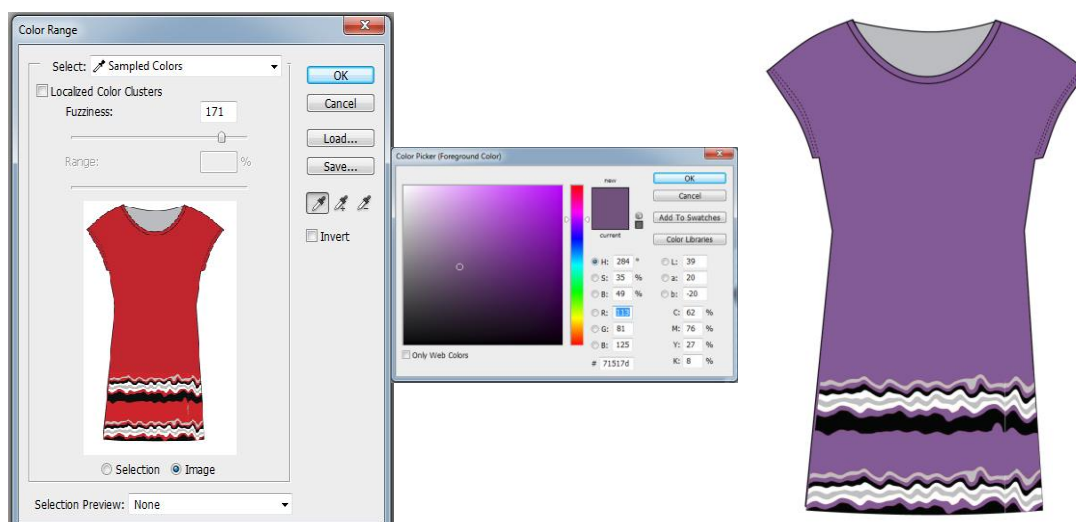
Color Range

Select: Sampled Colors

Localized Color Clusters

Fuzziness: 171

Range: %

OK

Cancel

Load...

Save...

Invert

Selection Image

Selection Preview: None

Color Picker (Foreground Color)

new

current

OK

Cancel

Add To Swatches

Color Libraries

H: 284 °

S: 35 %

B: 49 %

R: 113

G: 81

B: 125

L: 39

a: 20

b: -20

C: 62 %

M: 76 %

Y: 27 %

K: 8 %

Only Web Colors

# 71517d